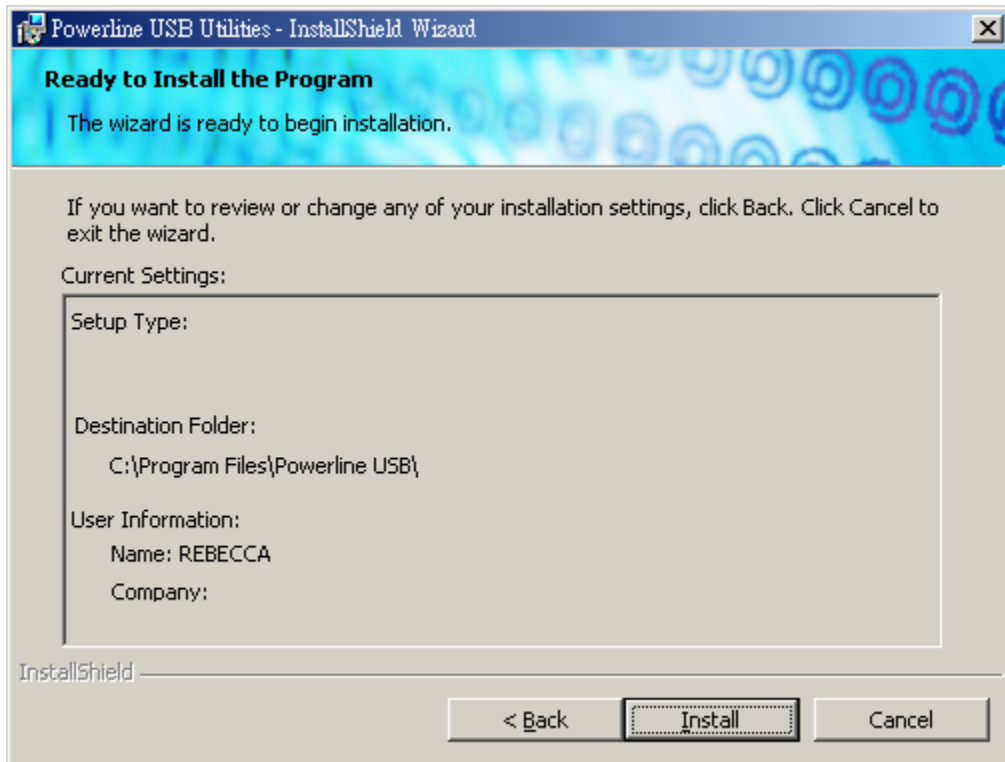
Powerline USB Utilities - InstallShield Wizard

Ready to Install the Program

The wizard is ready to begin installation.

If you want to review or change any of your installation settings, click Back. Click Cancel to exit the wizard.

Current Settings:

Setup Type:

Destination Folder:

C:\Program Files\Powerline USB\

User Information:

Name: REBECCA

Company:

InstallShield

< Back

Install

Cancel